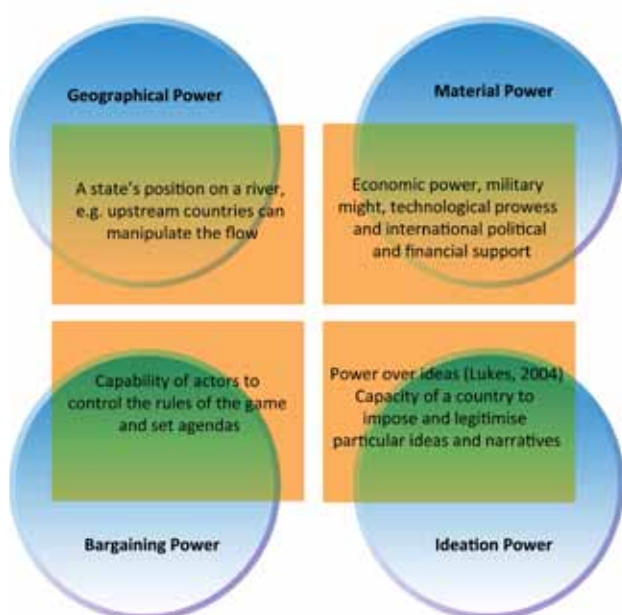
Geographical Power

Material Power

A state's position on a river, e.g. upstream countries can manipulate the flow

Economic power, military might, technological prowess and international political and financial support

Capability of actors to control the rules of the game and set agendas

Power over ideas (Lukes, 2004) Capacity of a country to impose and legitimise particular ideas and narratives

Bargaining Power

Ideation Power